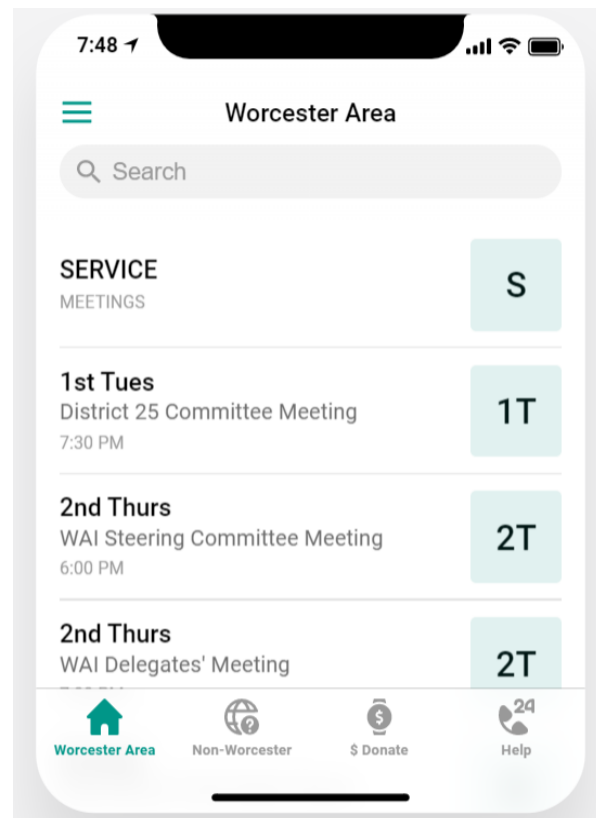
7:48

Worcester Area

Search

SERVICE
MEETINGS
S

1st Tues
District 25 Committee Meeting
7:30 PM
1T

2nd Thurs
WAI Steering Committee Meeting
6:00 PM
2T

2nd Thurs
WAI Delegates' Meeting
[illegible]
2T

Worcester Area
Non-Worcester
$ Donate
24
Help